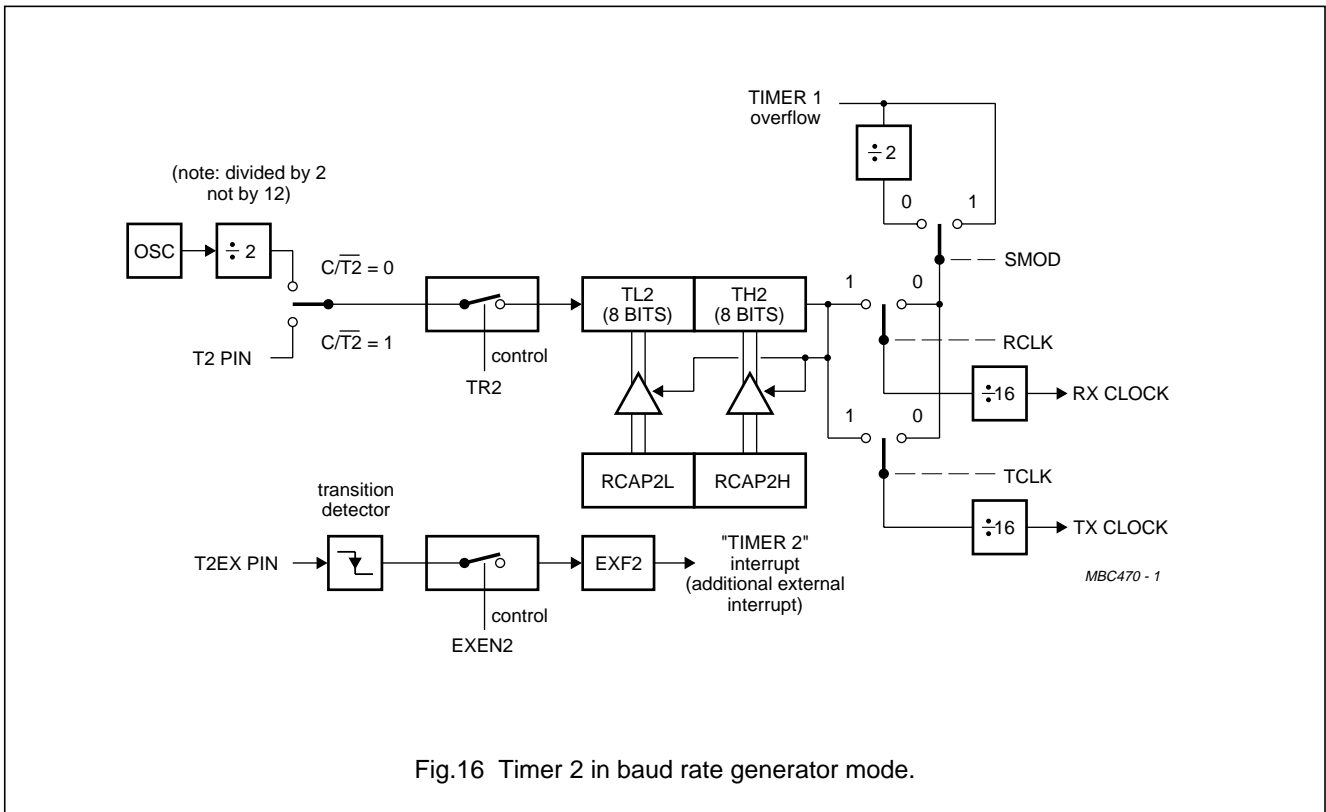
TIMER 1
overflow

$\div 2$

0

1

(note: divided by 2
not by 12)

OSC

$\div 2$

$C/\overline{T2} = 0$

SMOD

1

0

TL2
(8 BITS)

TH2
(8 BITS)

T2 PIN

$C/\overline{T2} = 1$

control

RCLK

TR2

$\div 16$

RX CLOCK

1

0

RCAP2L

RCAP2H

TCLK

transition
detector

$\div 16$

TX CLOCK

T2EX PIN

EXF2

"TIMER 2"
interrupt
(additional external
interrupt)

control

MBC470 - 1

EXEN2

Fig.16 Timer 2 in baud rate generator mode.